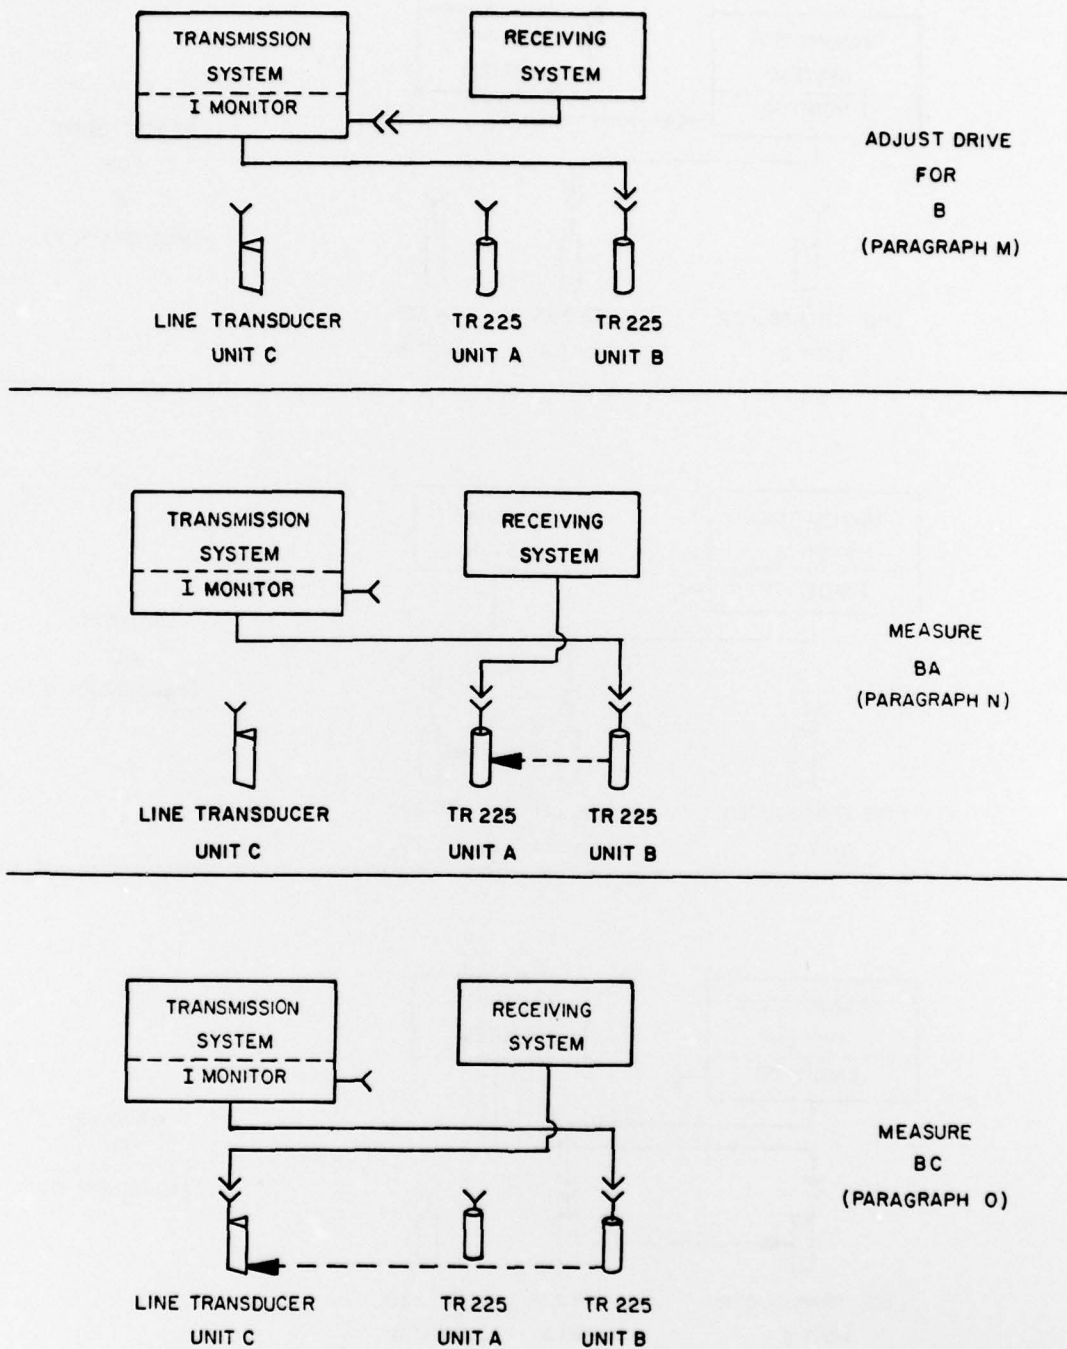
TRANSMISSION SYSTEM
I MONITOR

RECEIVING SYSTEM

ADJUST DRIVE FOR B (PARAGRAPH M)

LINE TRANSDUCER UNIT C
TR 225 UNIT A
TR 225 UNIT B

TRANSMISSION SYSTEM
I MONITOR

RECEIVING SYSTEM

MEASURE BA (PARAGRAPH N)

LINE TRANSDUCER UNIT C
TR 225 UNIT A
TR 225 UNIT B

TRANSMISSION SYSTEM
I MONITOR

RECEIVING SYSTEM

MEASURE BC (PARAGRAPH O)

LINE TRANSDUCER UNIT C
TR 225 UNIT A
TR 225 UNIT B